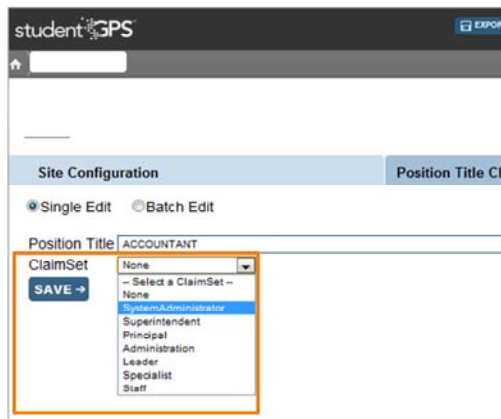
studentGPS

EXPO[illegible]

Site Configuration

Position Title C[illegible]

Single Edit Batch Edit

Position Title ACCOUNTANT

ClaimSet None

SAVE →

-- Select a ClaimSet --
None
SystemAdministrator
Superintendent
Principal
Administration
Leader
Specialist
Staff